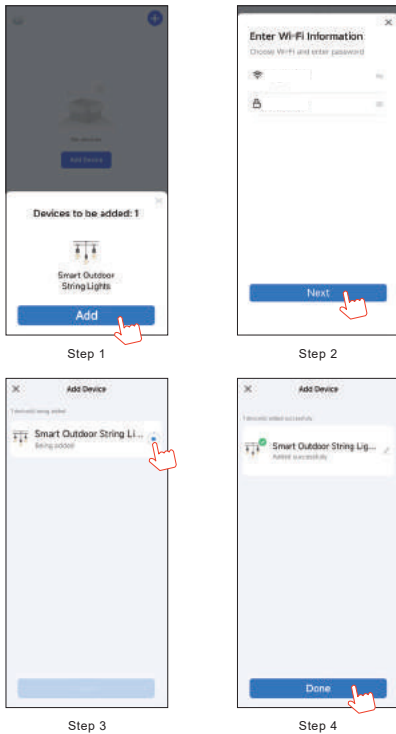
Devices to be added: 1

Smart Outdoor String Lights

Add

Step 1

Enter Wi-Fi Information

Choose Wi-Fi and enter password

Next

Step 2

Add Device

Smart Outdoor String Li...

Being added

Step 3

Add Device

Smart Outdoor String Lig...

Added successfully

Done

Step 4